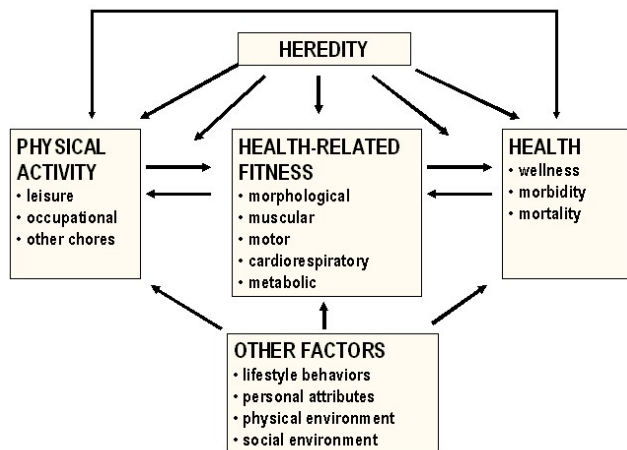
HEREDITY

PHYSICAL ACTIVITY
• leisure
• occupational
• other chores

HEALTH-RELATED FITNESS
• morphological
• muscular
• motor
• cardiorespiratory
• metabolic

HEALTH
• wellness
• morbidity
• mortality

OTHER FACTORS
• lifestyle behaviors
• personal attributes
• physical environment
• social environment